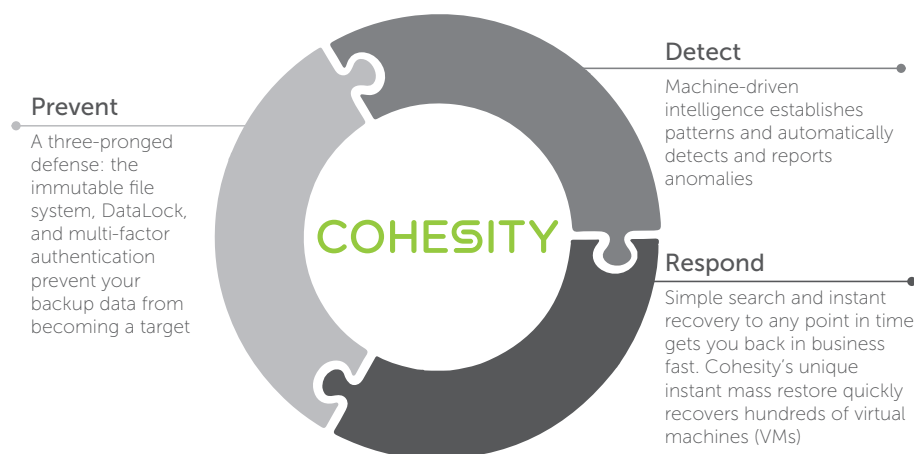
Prevent

A three-pronged defense: the immutable file system, DataLock, and multi-factor authentication prevent your backup data from becoming a target

COHESITY

Detect

Machine-driven intelligence establishes patterns and automatically detects and reports anomalies

Respond

Simple search and instant recovery to any point in time gets you back in business fast. Cohesity's unique instant mass restore quickly recovers hundreds of virtual machines (VMs)